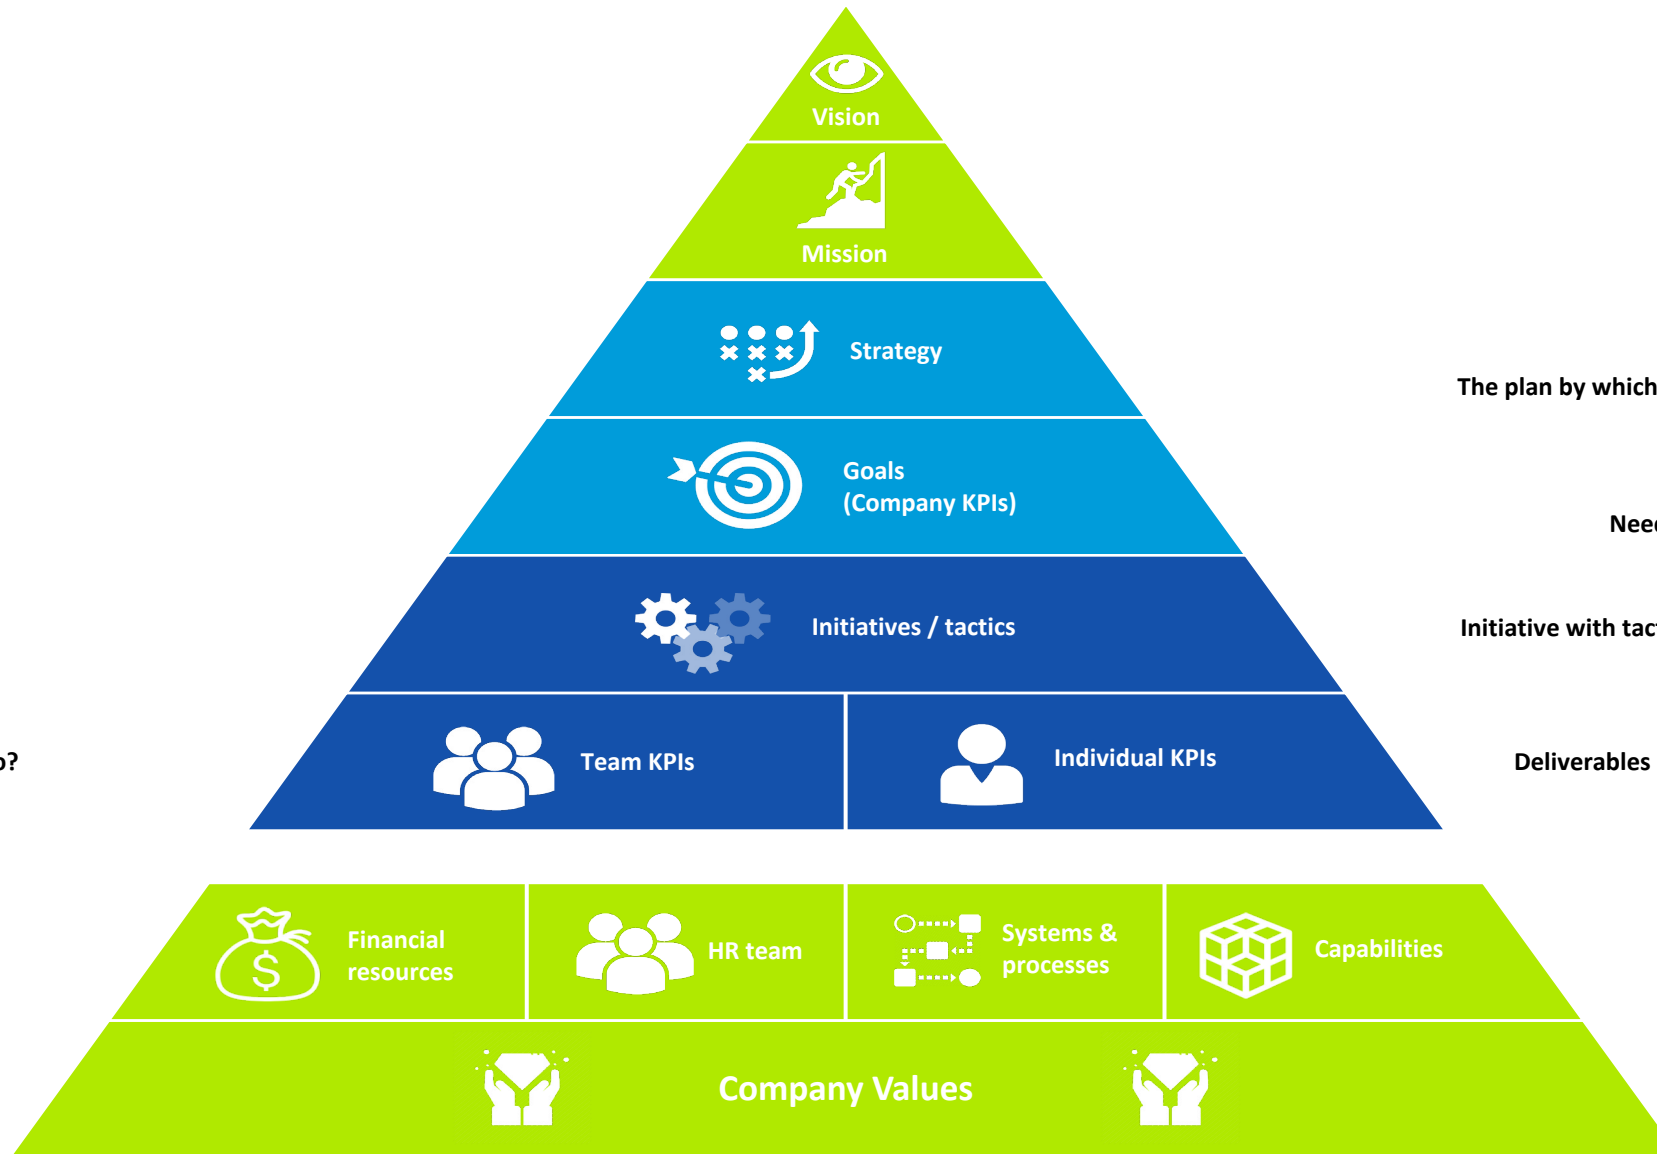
Vision

Mission

Strategy

The plan by which

Goals
(Company KPIs)

Need

Initiatives / tactics

Initiative with tac

o?

Team KPIs

Individual KPIs

Deliverables

Financial resources

HR team

Systems & processes

Capabilities

Company Values